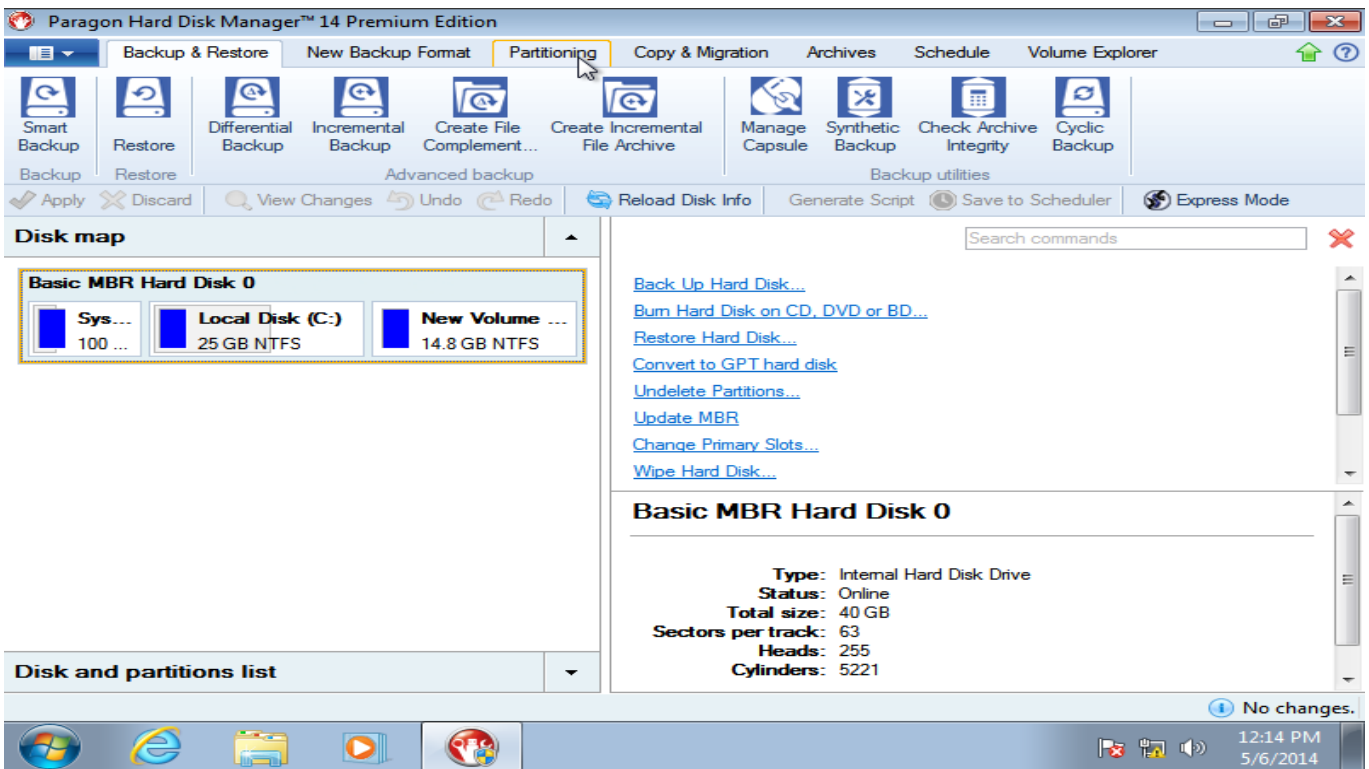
Paragon Hard Disk Manager™ 14 Premium Edition

Backup & Restore | New Backup Format | Partitioning | Copy & Migration | Archives | Schedule | Volume Explorer

Smart Backup
Restore
Differential Backup
Incremental Backup
Create File Complement...
Create Incremental File Archive
Manage Capsule
Synthetic Backup
Check Archive Integrity
Cyclic Backup

Backup | Restore | Advanced backup | Backup utilities

Apply | Discard | View Changes | Undo | Redo | Reload Disk Info | Generate Script | Save to Scheduler | Express Mode

Disk map

Search commands

Basic MBR Hard Disk 0
Sys... 100 ...
Local Disk (C:) 25 GB NTFS
New Volume ... 14.8 GB NTFS

Back Up Hard Disk...
Burn Hard Disk on CD, DVD or BD...
Restore Hard Disk...
Convert to GPT hard disk
Undelete Partitions...
Update MBR
Change Primary Slots...
Wipe Hard Disk...

Basic MBR Hard Disk 0

Type: Internal Hard Disk Drive
Status: Online
Total size: 40 GB
Sectors per track: 63
Heads: 255
Cylinders: 5221

Disk and partitions list

No changes.

12:14 PM
5/6/2014